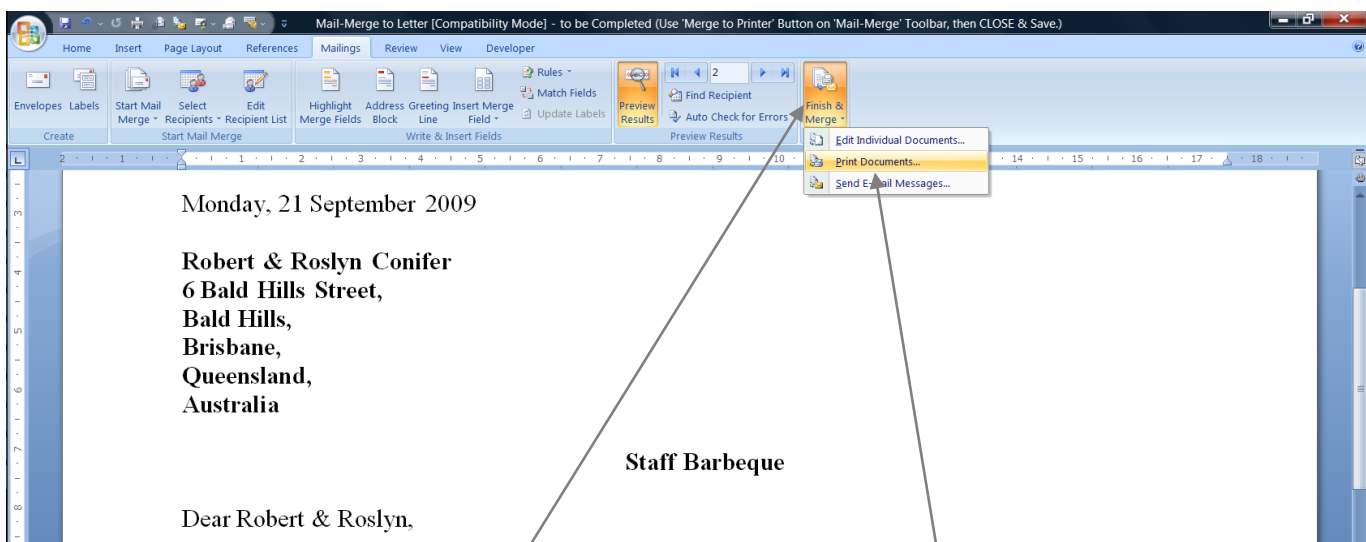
Mail-Merge to Letter [Compatibility Mode] - to be Completed (Use 'Merge to Printer' Button on 'Mail-Merge' Toolbar, then CLOSE & Save.)

Home Insert Page Layout References Mailings Review View Developer

Envelopes Labels
Create

Start Mail Merge
Select Recipients
Edit Recipient List
Start Mail Merge

Highlight Merge Fields
Address Block
Greeting Line
Insert Merge Field
Rules
Match Fields
Update Labels
Write & Insert Fields

Preview Results
2
Find Recipient
Auto Check for Errors
Preview Results

Finish & Merge

Edit Individual Documents...
Print Documents...
Send E-mail Messages...

Monday, 21 September 2009

**Robert & Roslyn Conifer**
**6 Bald Hills Street,**
**Bald Hills,**
**Brisbane,**
**Queensland,**
**Australia**

**Staff Barbeque**

Dear Robert & Roslyn,